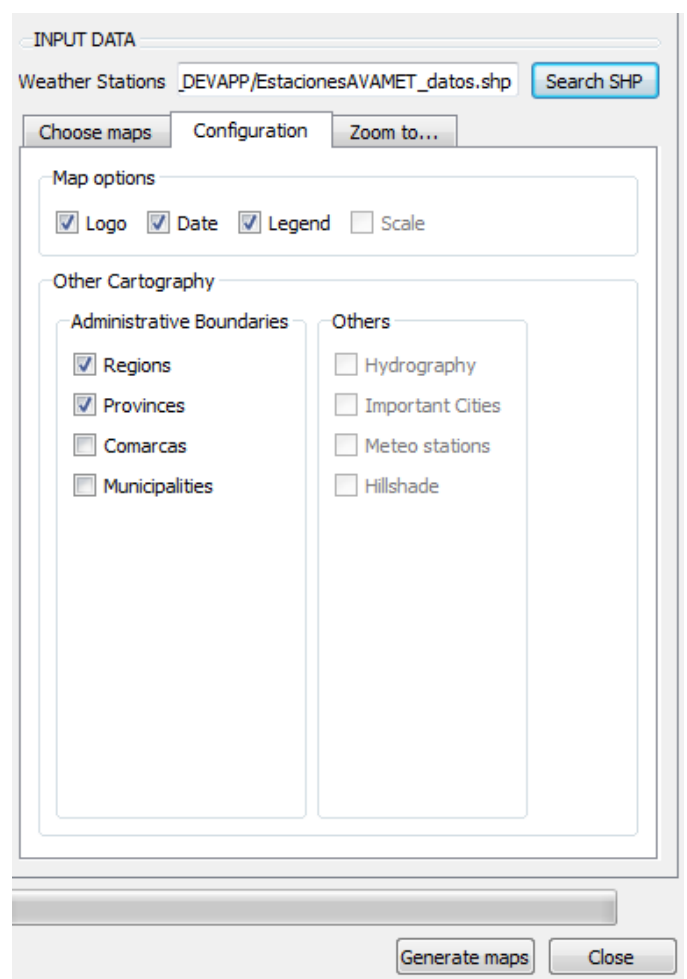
INPUT DATA

Weather Stations _DEVAPP/EstacionesAVAMET_datos.shp Search SHP

Choose maps Configuration Zoom to...

Map options

Logo Date Legend Scale

Other Cartography

Administrative Boundaries

Regions
Provinces
Comarcas
Municipalities

Others

Hydrography
Important Cities
Meteo stations
Hillshade

Generate maps Close